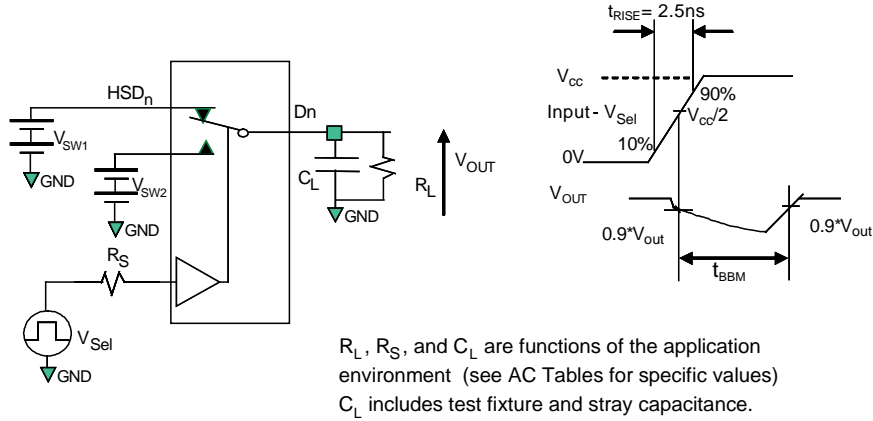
HSD$_n$

$V_{SW1}$

GND

$V_{SW2}$

GND

Dn

$C_L$

GND

$R_L$

$V_{OUT}$

$R_S$

$V_{Sel}$

GND

$t_{RISE}$= 2.5ns

$V_{cc}$

90%

Input - $V_{Sel}$

$V_{cc}/2$

0V

10%

$V_{OUT}$

0.9*$V_{out}$

0.9*$V_{out}$

$t_{BBM}$

$R_L$, $R_S$, and $C_L$ are functions of the application environment (see AC Tables for specific values) $C_L$ includes test fixture and stray capacitance.